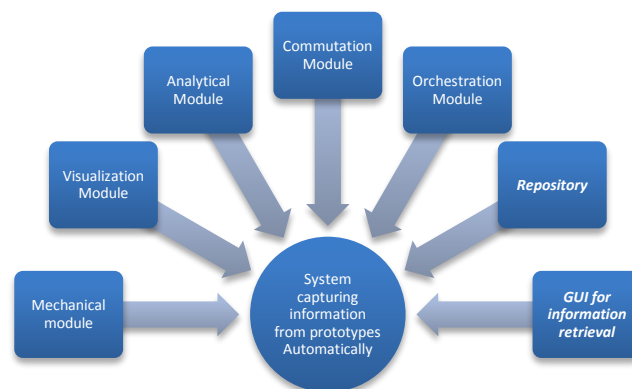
Commutation Module

Analytical Module

Orchestration Module

Visualization Module

*Repository*

System capturing information from prototypes Automatically

Mechanical module

*GUI for information retrieval*